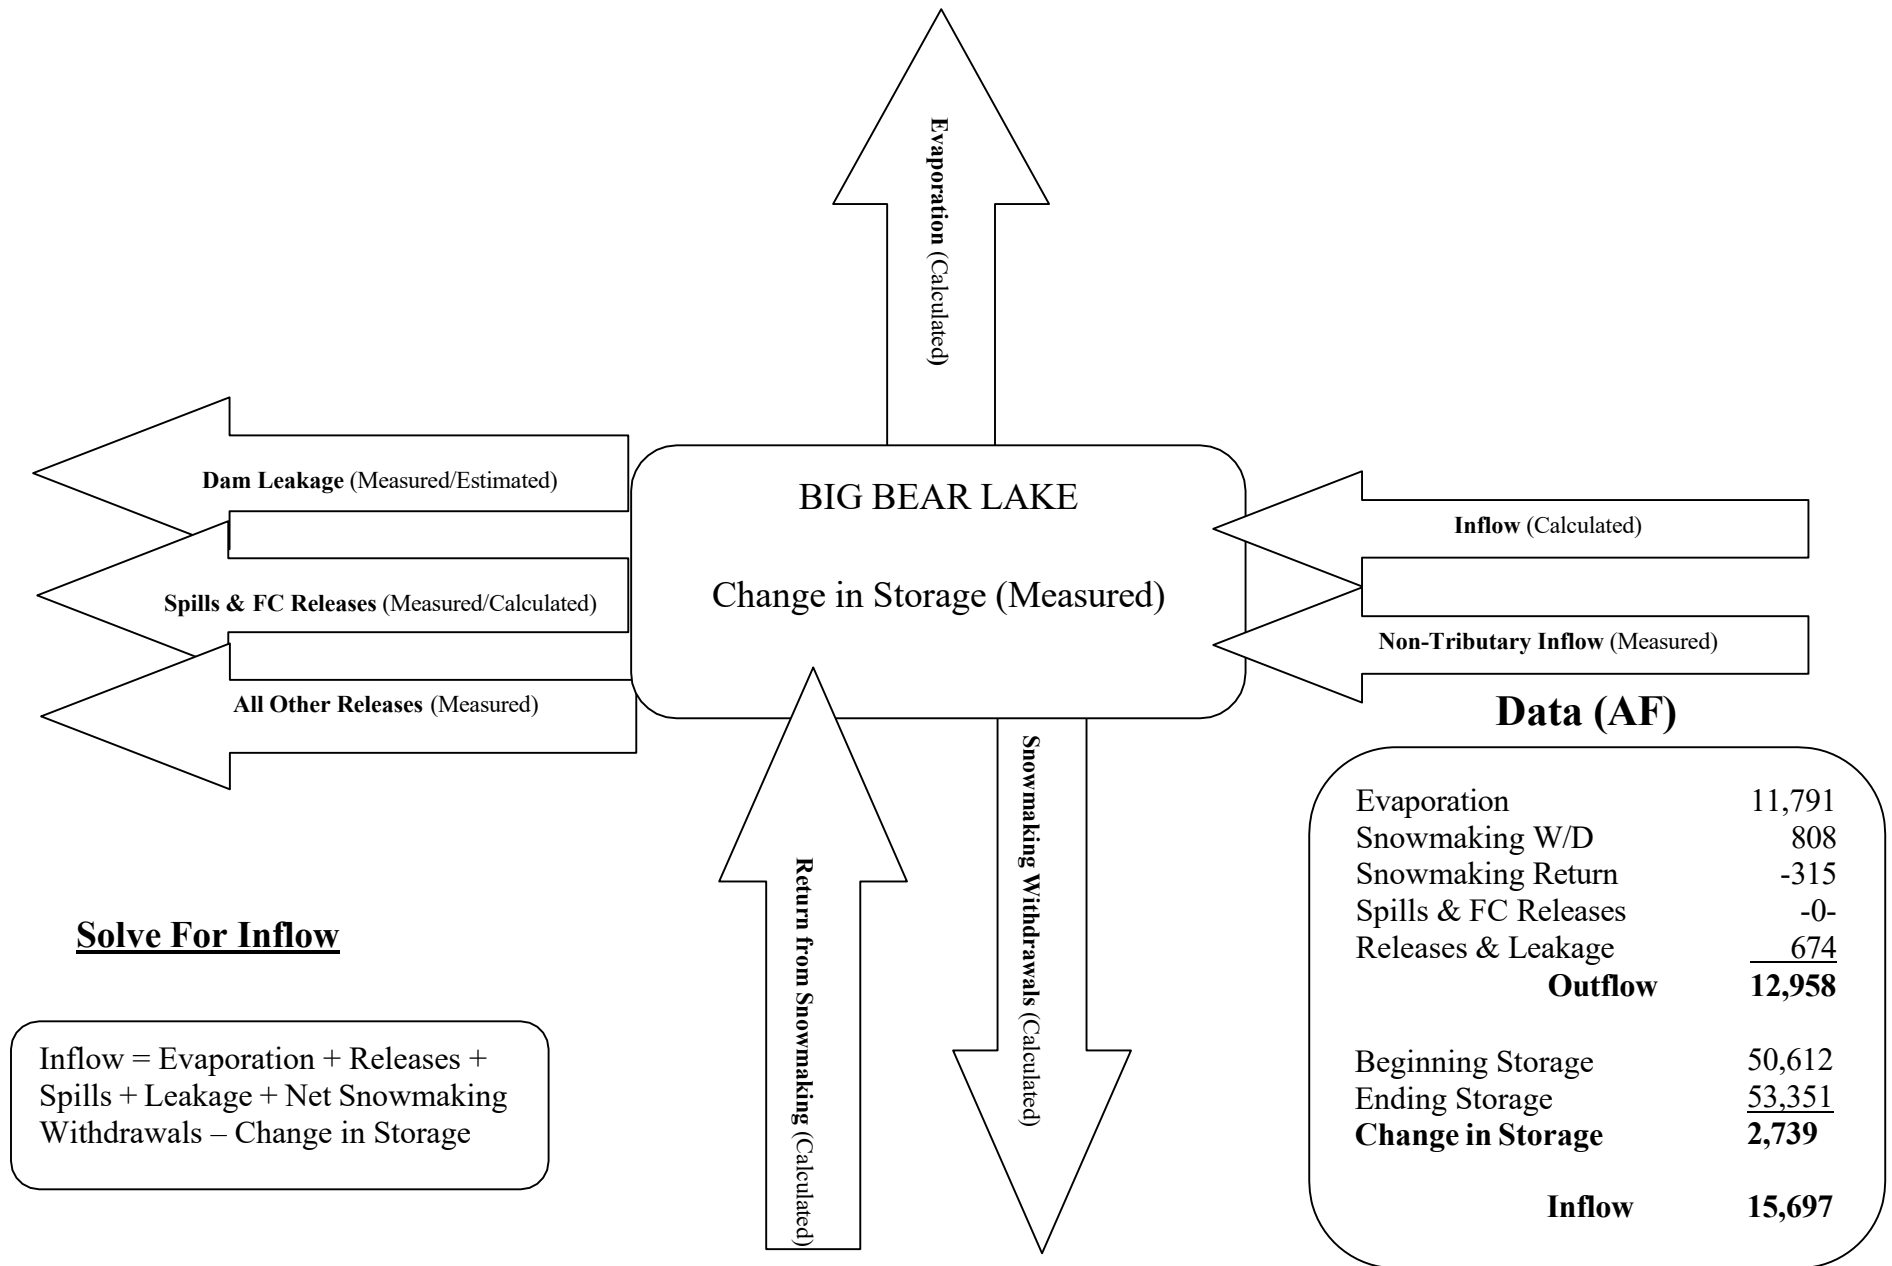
Evaporation (Calculated)

Dam Leakage (Measured/Estimated)

Spills & FC Releases (Measured/Calculated)

All Other Releases (Measured)

BIG BEAR LAKE

Change in Storage (Measured)

Inflow (Calculated)

Non-Tributary Inflow (Measured)

Return from Snowmaking (Calculated)

Snowmaking Withdrawals (Calculated)

Data (AF)

| | |
|---|---|
| Evaporation | 11,791 |
| Snowmaking W/D | 808 |
| Snowmaking Return | -315 |
| Spills & FC Releases | -0- |
| Releases & Leakage | 674 |
| **Outflow** | **12,958** |
| Beginning Storage | 50,612 |
| Ending Storage | 53,351 |
| **Change in Storage** | **2,739** |
| **Inflow** | **15,697** |

Solve For Inflow

Inflow = Evaporation + Releases + Spills + Leakage + Net Snowmaking Withdrawals – Change in Storage